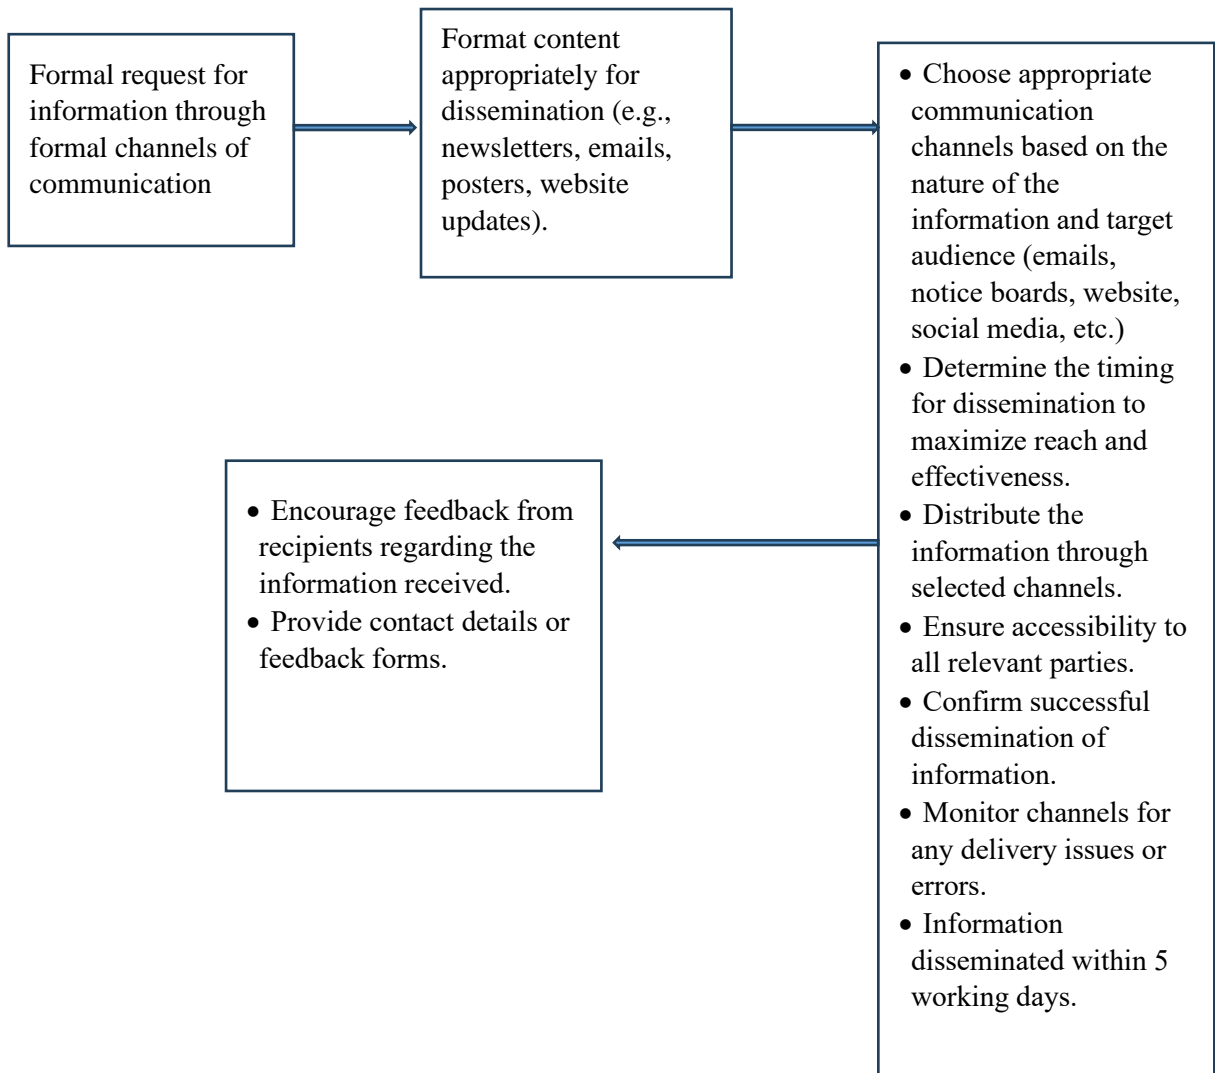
Formal request for information through formal channels of communication

Format content appropriately for dissemination (e.g., newsletters, emails, posters, website updates).

• Choose appropriate communication channels based on the nature of the information and target audience (emails, notice boards, website, social media, etc.)
• Determine the timing for dissemination to maximize reach and effectiveness.
• Distribute the information through selected channels.
• Ensure accessibility to all relevant parties.
• Confirm successful dissemination of information.
• Monitor channels for any delivery issues or errors.
• Information disseminated within 5 working days.

• Encourage feedback from recipients regarding the information received.
• Provide contact details or feedback forms.